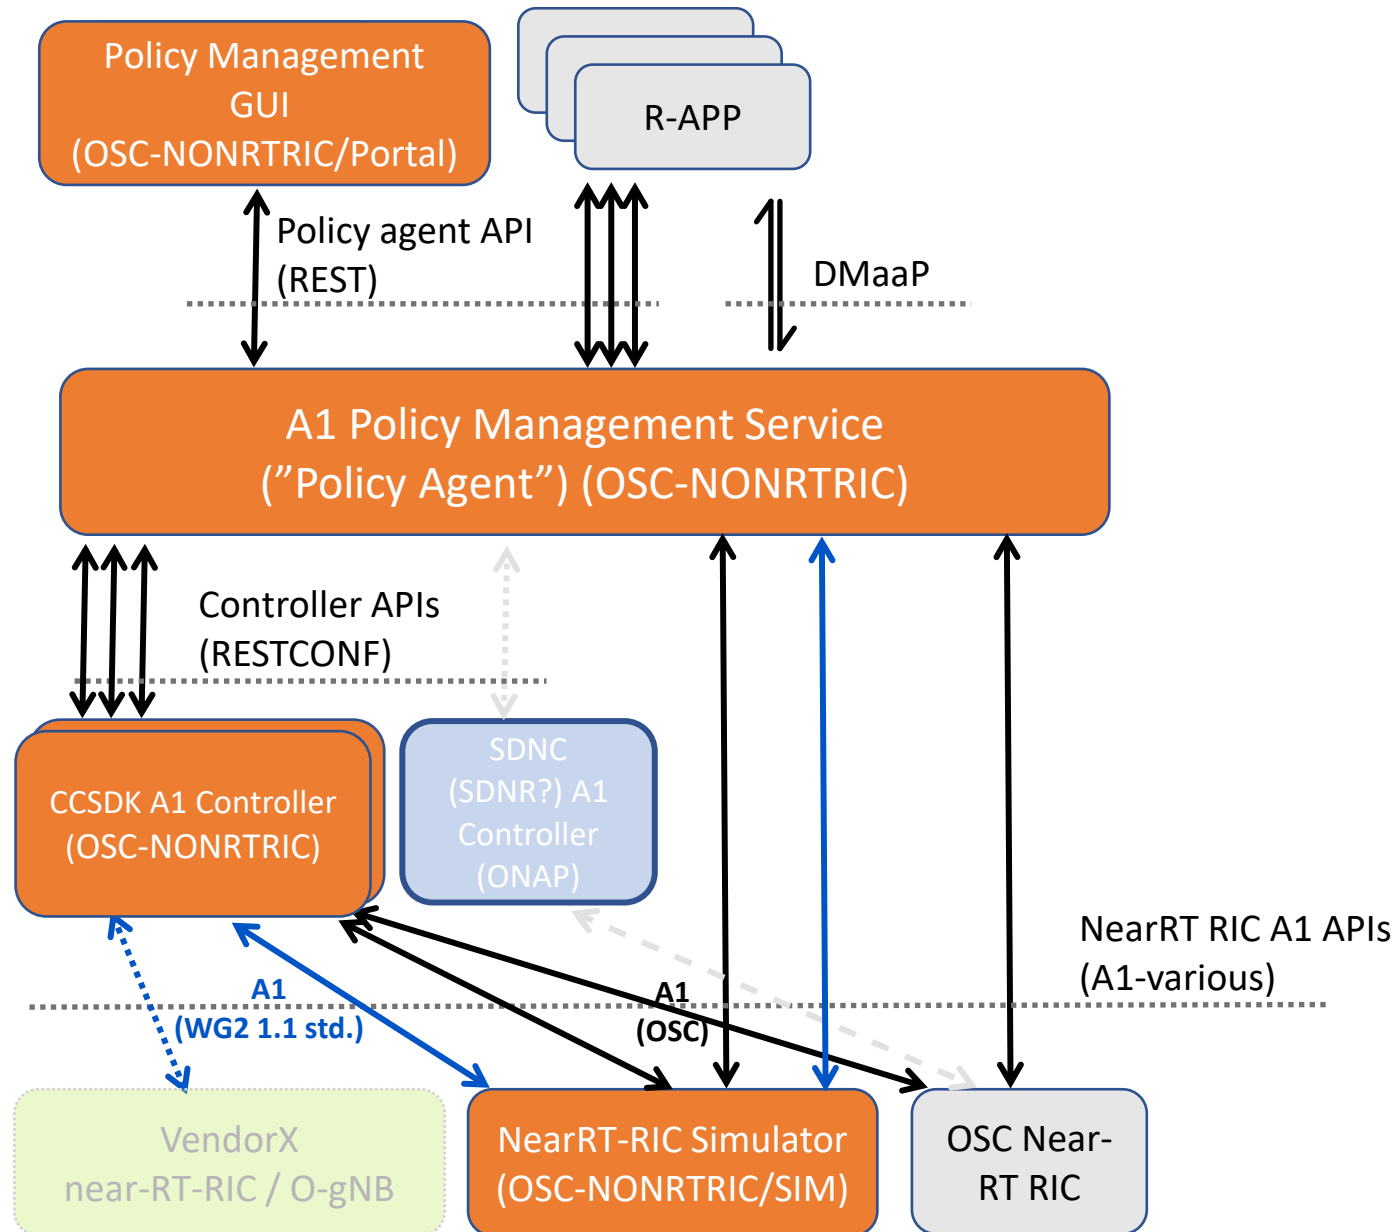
Policy Management GUI (OSC-NONRTRIC/Portal)

R-APP

Policy agent API (REST)

DMaaP

A1 Policy Management Service (”Policy Agent”) (OSC-NONRTRIC)

Controller APIs (RESTCONF)

CCSDK A1 Controller (OSC-NONRTRIC)

SDNC (SDNR?) A1 Controller (ONAP)

NearRT RIC A1 APIs (A1-various)

A1 (WG2 1.1 std.)

A1 (OSC)

VendorX near-RT-RIC / O-gNB

NearRT-RIC Simulator (OSC-NONRTRIC/SIM)

OSC Near-RT RIC